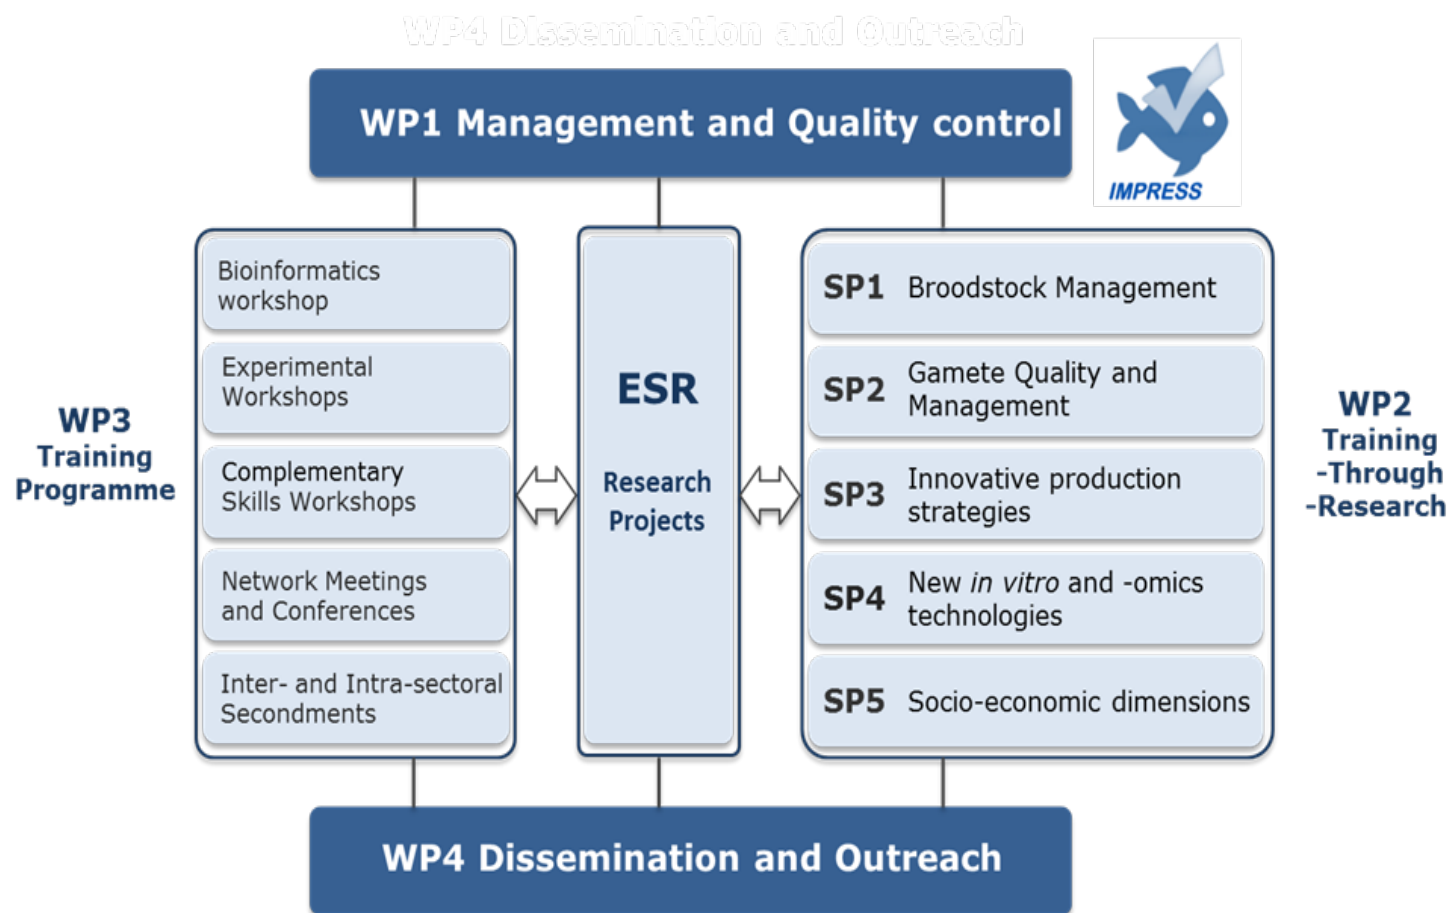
WP4 Dissemination and Outreach

WP1 Management and Quality control

IMPRESS

WP3
Training
Programme

Bioinformatics workshop

Experimental Workshops

Complementary Skills Workshops

Network Meetings and Conferences

Inter- and Intra-sectoral Secondments

ESR

Research Projects

SP1 Broodstock Management

SP2 Gamete Quality and Management

SP3 Innovative production strategies

SP4 New *in vitro* and -omics technologies

SP5 Socio-economic dimensions

WP2
Training
-Through
-Research

WP4 Dissemination and Outreach